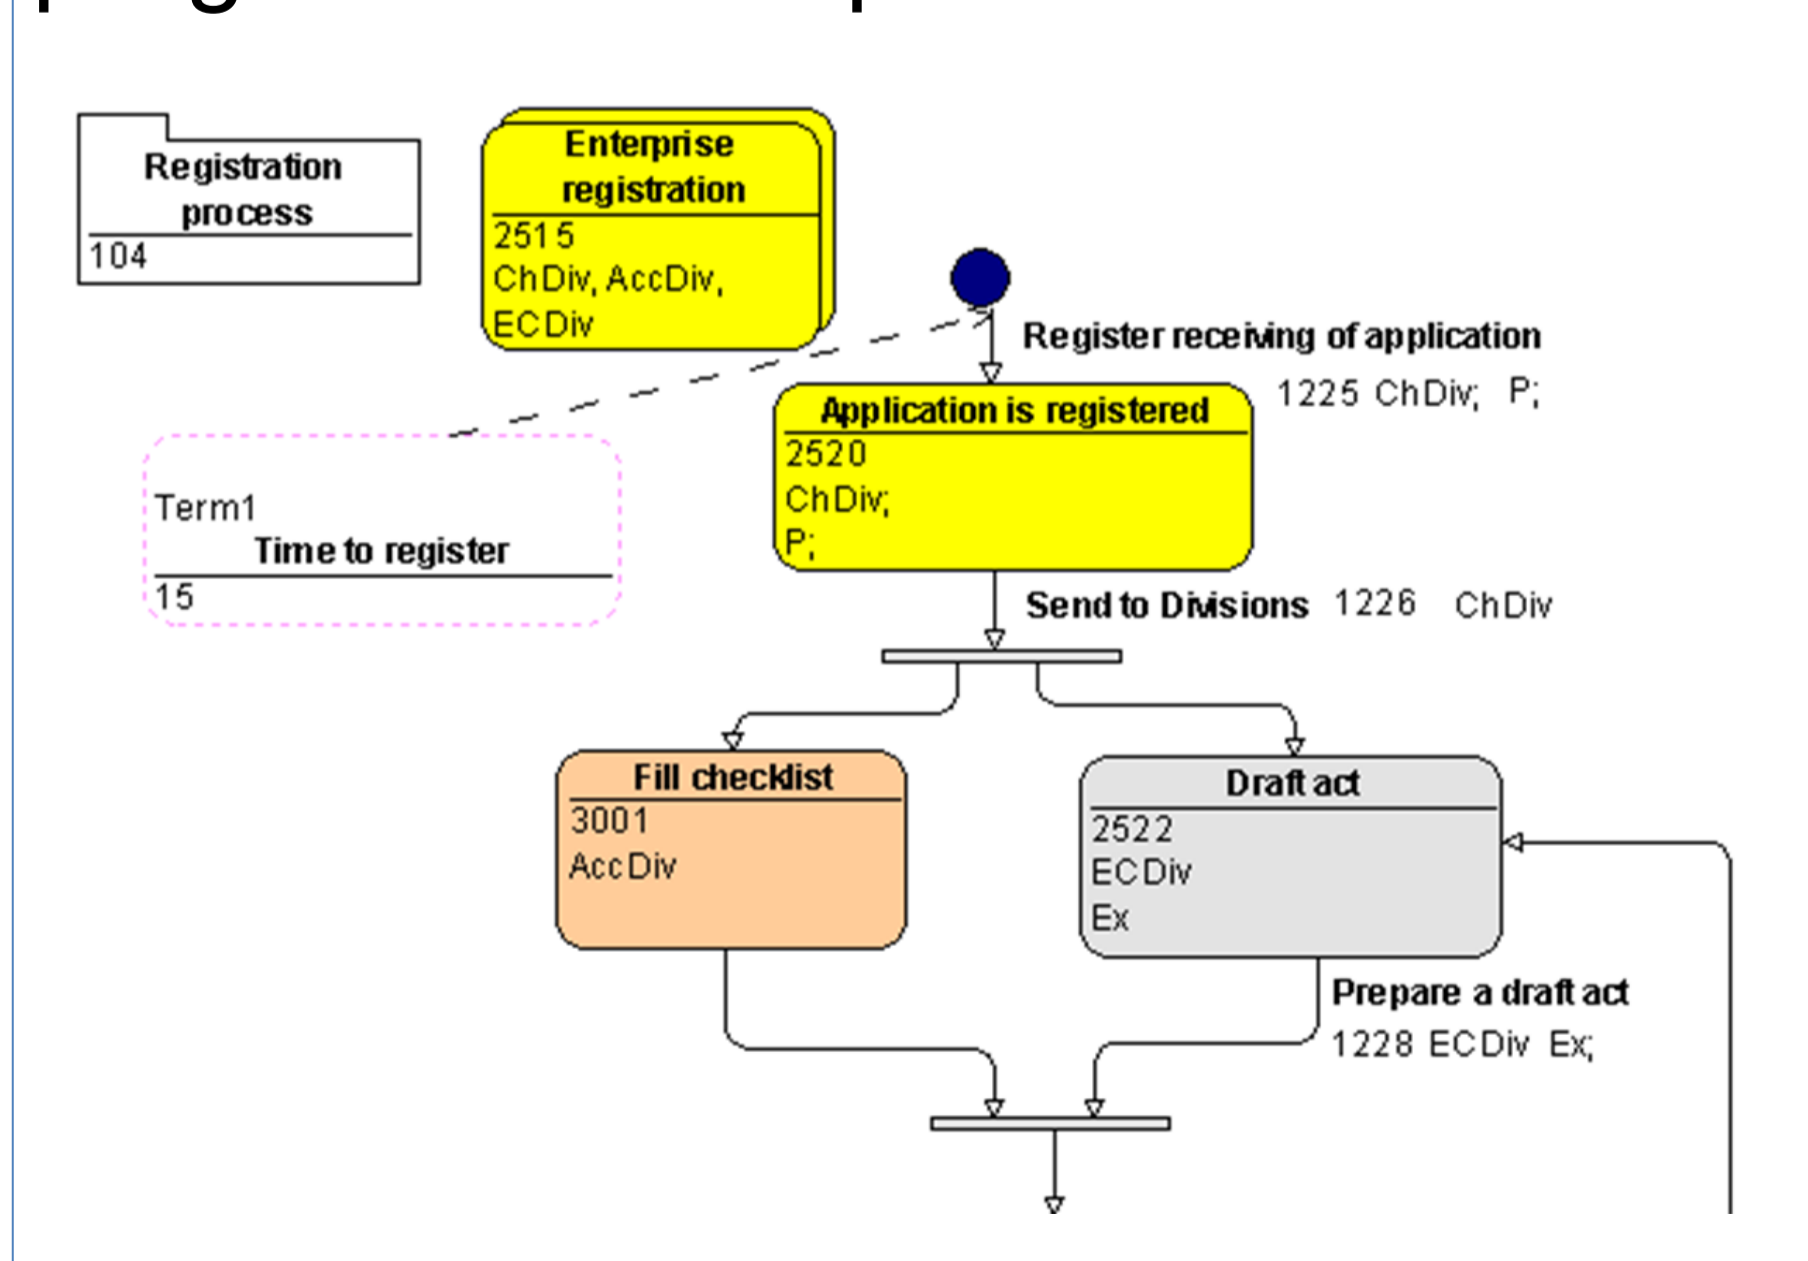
Registration process
104

Enterprise registration
2515
ChDiv, AccDiv,
ECDiv

Register receiving of application
1225 ChDiv; P;

Term1
Time to register
15

Application is registered
2520
ChDiv;
P;

Send to Divisions 1226 ChDiv

Fill checklist
3001
AccDiv

Draft act
2522
ECDiv
Ex

Prepare a draft act
1228 ECDiv Ex;